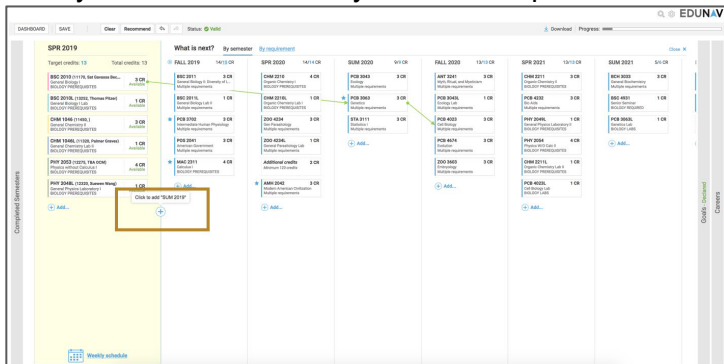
EDUNAV

DASHBOARD SAVE Clear Recommend Status: Valid Download Progress:

Completed Semesters

SPR 2019
Target credits: 13 Total credits: 13

BSC 2010 (11179, Dal Genesio Ben...) 3 CR
General Biology I
BIOLOGY PREREQUISITES
Available

BSC 2010L (13052, Thomas Pitser) 1 CR
General Biology I
BIOLOGY PREREQUISITES
Available

CHM 1045 (11400,) 3 CR
General Chemistry I
BIOLOGY PREREQUISITES
Available

CHM 1045L (11520, Palmer Graves) 1 CR
General Chemistry Lab II
BIOLOGY PREREQUISITES
Available

PHY 2053 (12275, TBA OCM) 4 CR
Physics without Calculus I
BIOLOGY PREREQUISITES
Available

PHY 2048L (13320, Suomen Wang) 1 CR
General Physics Laboratory I
BIOLOGY PREREQUISITES

Add...

Click to add "SUM 2019"

Weekly schedule

What is next? By semester By requirement Close

FALL 2019 14/15 CR
BSC 2011 3 CR
General Biology II: Diversity of L...
Multiple requirements

BSC 2011L 1 CR
General Biology Lab II
Multiple requirements

PCB 3702 3 CR
Intermediate Human Physiology
Multiple requirements

PCB 2041 3 CR
American Government
Multiple requirements

MAC 2311 4 CR
Calculus I
BIOLOGY PREREQUISITES

Add...

SPR 2020 14/14 CR
CHM 2210 4 CR
Organic Chemistry I
BIOLOGY PREREQUISITES

CHM 2210L 1 CR
Organic Chemistry Lab I
BIOLOGY PREREQUISITES

ZOO 4234 3 CR
Gen Parasitology
Multiple requirements

ZOO 4234L 1 CR
General Parasitology Lab
Multiple requirements

Additional credits 3 CR
Minimum 120 credits

AMH 2042 3 CR
Modern American Civilization
Multiple requirements

Add...

SUM 2020 9/9 CR
PCB 3043 3 CR
Ecology
Multiple requirements

PCB 3063 3 CR
Genetics
Multiple requirements

STA 3111 3 CR
Statistics I
Multiple requirements

Add...

FALL 2020 13/13 CR
ANT 3241 3 CR
Myth, Ritual, and Mysticism
Multiple requirements

PCB 3043L 1 CR
Ecology Lab
Multiple requirements

PCB 4023 3 CR
Cell Biology
Multiple requirements

PCB 4674 3 CR
Evolution
Multiple requirements

ZOO 3603 3 CR
Embryology
Multiple requirements

Add...

SPR 2021 13/13 CR
CHM 2211 3 CR
Organic Chemistry II
BIOLOGY PREREQUISITES

PCB 4232 3 CR
Bio Aids
Multiple requirements

PHY 2049L 1 CR
General Physics Laboratory II
Multiple requirements

PHY 2054 4 CR
Physics W/O Calc II
BIOLOGY PREREQUISITES

CHM 2211L 1 CR
Organic Chemistry Lab II
BIOLOGY PREREQUISITES

PCB 4023L 1 CR
Cell Biology Lab
BIOLOGY LABS

Add...

SUM 2021 5/6 CR
BCH 3033 3 CR
General Biochemistry
BIOLOGY PREREQUISITES

BSC 4931 1 CR
Senior Seminar
BIOLOGY REQUIRED

PCB 3063L 1 CR
Genetics Lab
BIOLOGY LABS

Add...

Goals Declared
Careers